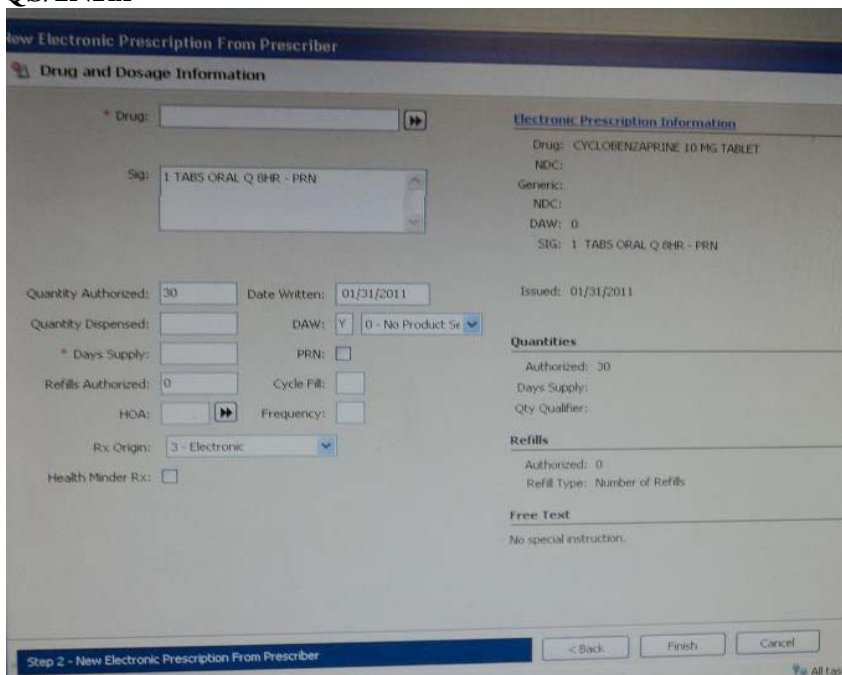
New Electronic Prescription From Prescriber

Drug and Dosage Information

* Drug:

Sig: 1 TABS ORAL Q 8HR - PRN

Quantity Authorized: 30

Date Written: 01/31/2011

Quantity Dispensed:

DAW: Y 0 - No Product Se

* Days Supply:

PRN:

Refills Authorized: 0

Cycle Fill:

HOA:

Frequency:

Rx Origin: 3 - Electronic

Health Minder Rx:

Electronic Prescription Information

Drug: CYCLOBENZAPRINE 10 MG TABLET

NDC:

Generic:

NDC:

DAW: 0

SIG: 1 TABS ORAL Q 8HR - PRN

Issued: 01/31/2011

Quantities

Authorized: 30

Days Supply:

Qty Qualifier:

Refills

Authorized: 0

Refill Type: Number of Refills

Free Text

No special instruction.

Step 2 - New Electronic Prescription From Prescriber

< Back

Finish

Cancel

All tas